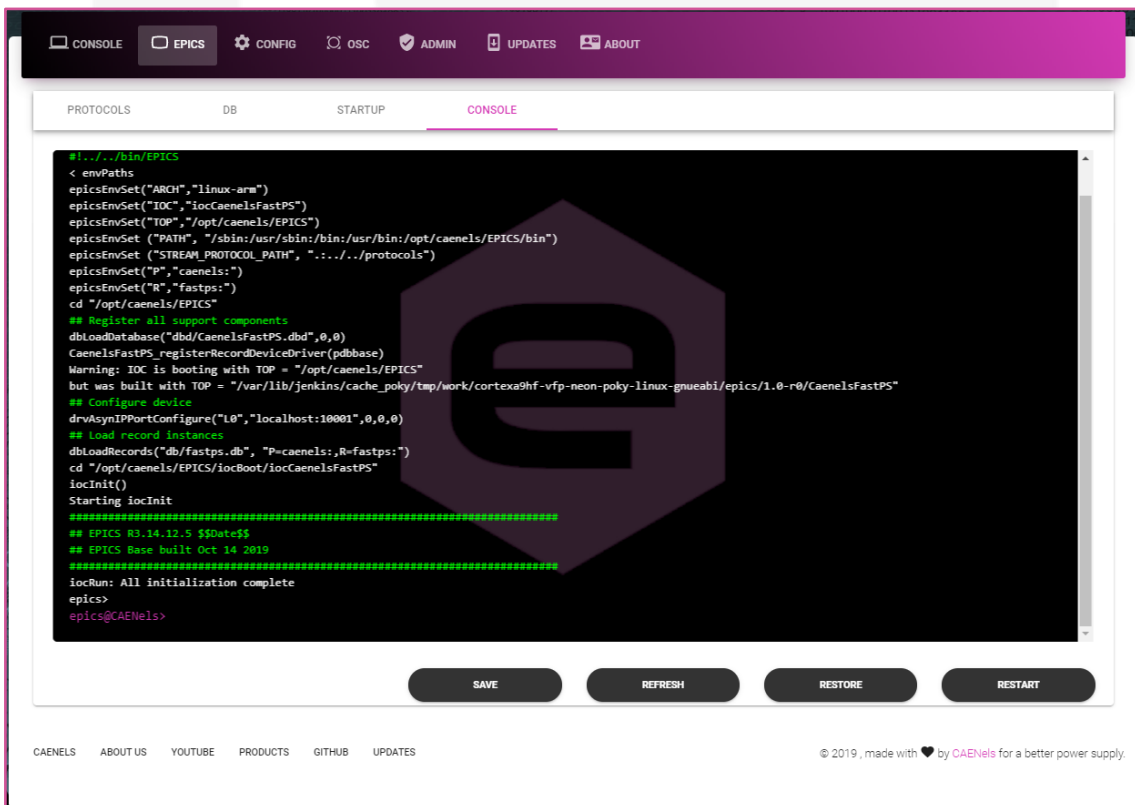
CONSOLE EPICS CONFIG OSC ADMIN UPDATES ABOUT

PROTOCOLS DB STARTUP CONSOLE

#!../../bin/EPICS
< envPaths
epicsEnvSet("ARCH","linux-arm")
epicsEnvSet("IOC","iocCaenelsFastPS")
epicsEnvSet("TOP","/opt/caenels/EPICS")
epicsEnvSet ("PATH", "/sbin:/usr/sbin:/bin:/usr/bin:/opt/caenels/EPICS/bin")
epicsEnvSet ("STREAM_PROTOCOL_PATH", ".:../../protocols")
epicsEnvSet("P","caenels:")
epicsEnvSet("R","fastps:")
cd "/opt/caenels/EPICS"
## Register all support components
dbLoadDatabase("dbd/CaenelsFastPS.dbd",0,0)
CaenelsFastPS_registerRecordDeviceDriver(pdbbase)
Warning: IOC is booting with TOP = "/opt/caenels/EPICS"
but was built with TOP = "/var/lib/jenkins/cache_poky/tmp/work/cortexa9hf-vfp-neon-poky-linux-gnueabi/epics/1.0-r0/CaenelsFastPS"
## Configure device
drvAsynIPPortConfigure("L0","localhost:10001",0,0,0)
## Load record instances
dbLoadRecords("db/fastps.db", "P=caenels:,R=fastps:")
cd "/opt/caenels/EPICS/iocBoot/iocCaenelsFastPS"
iocInit()
Starting iocInit
############################################################################
## EPICS R3.14.12.5 $$Date$$
## EPICS Base built Oct 14 2019
############################################################################
iocRun: All initialization complete
epics>
epics@CAENels>

SAVE REFRESH RESTORE RESTART

CAENELS ABOUT US YOUTUBE PRODUCTS GITHUB UPDATES

© 2019 , made with ♥ by CAENels for a better power supply.